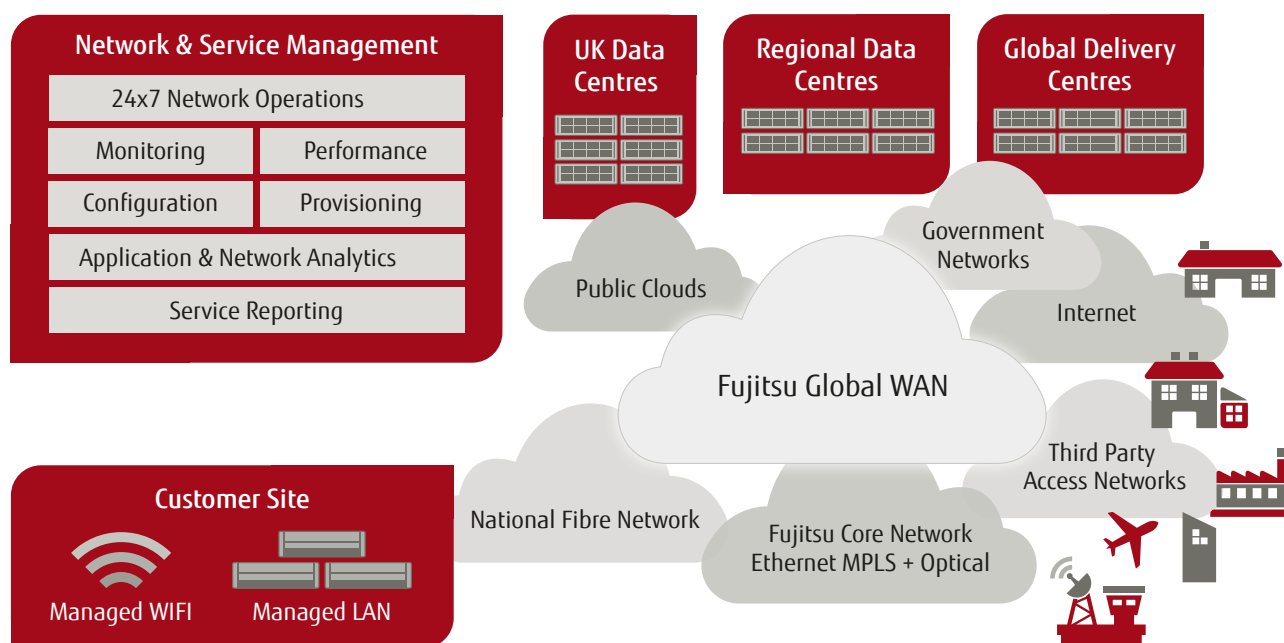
Network & Service Management

24x7 Network Operations

Monitoring

Performance

Configuration

Provisioning

Application & Network Analytics

Service Reporting

UK Data Centres

Regional Data Centres

Global Delivery Centres

Public Clouds

Government Networks

Internet

Fujitsu Global WAN

Third Party Access Networks

National Fibre Network

Fujitsu Core Network Ethernet MPLS + Optical

Customer Site

Managed WIFI

Managed LAN